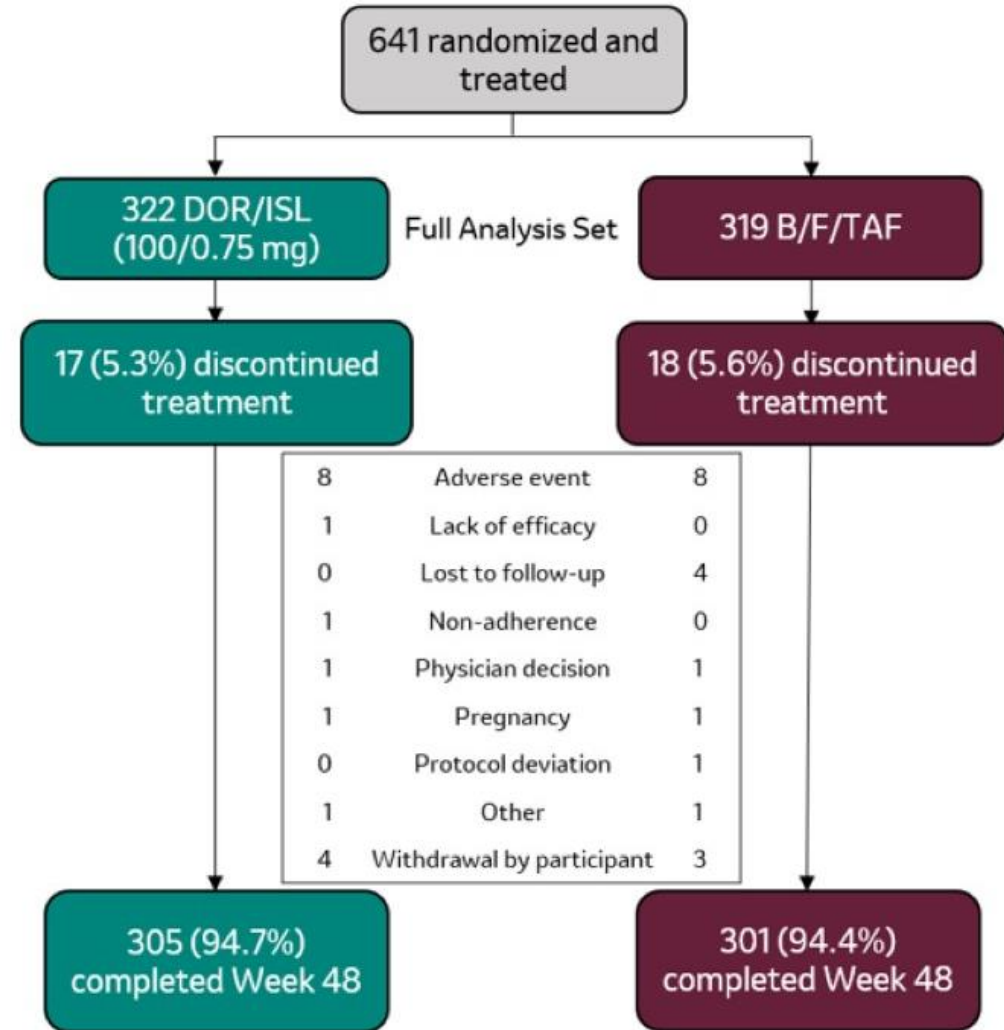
641 randomized and treated

322 DOR/ISL (100/0.75 mg)

Full Analysis Set

319 B/F/TAF

17 (5.3%) discontinued treatment

18 (5.6%) discontinued treatment

| | | |
|---|---|---|
| 8 | Adverse event | 8 |
| 1 | Lack of efficacy | 0 |
| 0 | Lost to follow-up | 4 |
| 1 | Non-adherence | 0 |
| 1 | Physician decision | 1 |
| 1 | Pregnancy | 1 |
| 0 | Protocol deviation | 1 |
| 1 | Other | 1 |
| 4 | Withdrawal by participant | 3 |

305 (94.7%) completed Week 48

301 (94.4%) completed Week 48